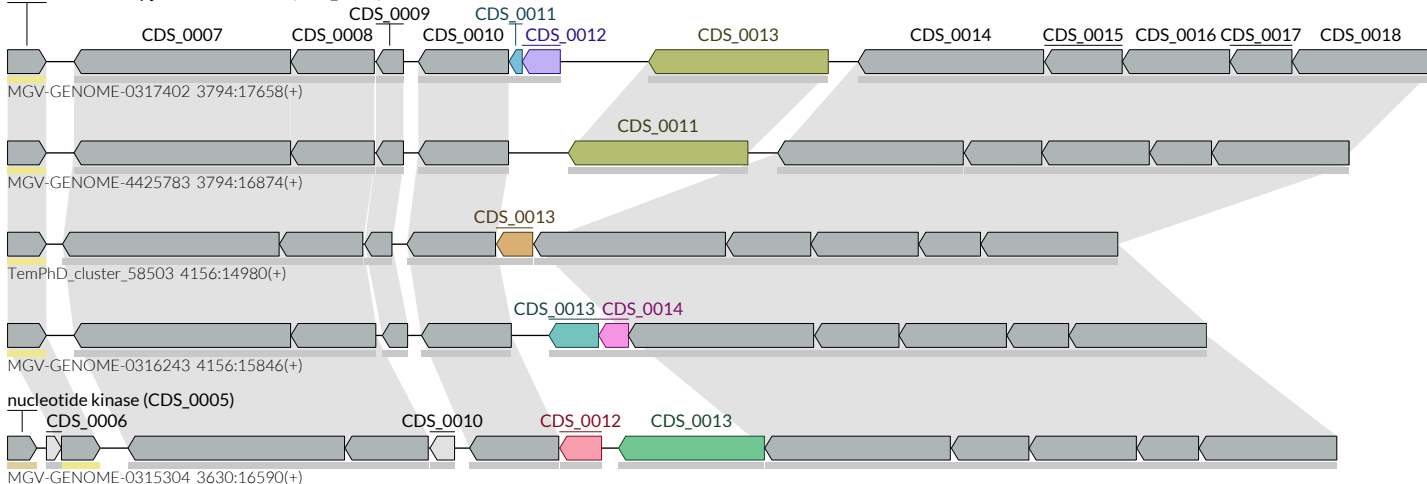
CDS_0007
CDS_0008
CDS_0009
CDS_0010
CDS_0011
CDS_0012
CDS_0013
CDS_0014
CDS_0015
CDS_0016
CDS_0017
CDS_0018
MGV-GENOME-0317402 3794:17658(+)

CDS_0011
MGV-GENOME-4425783 3794:16874(+)

CDS_0013
TemPhD_cluster_58503 4156:14980(+)

CDS_0013
CDS_0014
MGV-GENOME-0316243 4156:15846(+)

nucleotide kinase (CDS_0005)
CDS_0006
CDS_0010
CDS_0012
CDS_0013
MGV-GENOME-0315304 3630:16590(+)